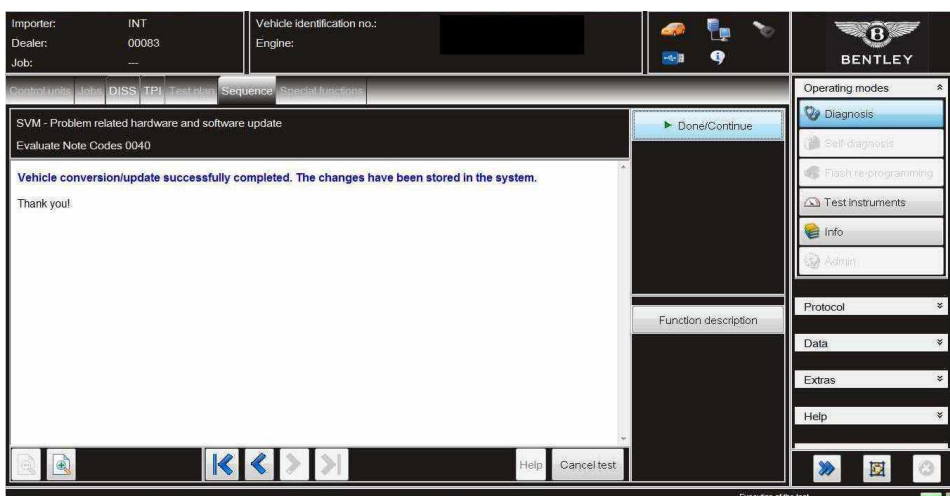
Importer: INT
Dealer: 00083
Job: ---

Vehicle identification no.:
Engine:

BENTLEY

Control units Jobs DISS TPI Test plan Sequence Special functions

SVM - Problem related hardware and software update
Evaluate Note Codes 0040

Done/Continue

Vehicle conversion/update successfully completed. The changes have been stored in the system.

Thank you!

Function description

Help Cancel test

Operating modes
Diagnosis
Self-diagnosis
Flash re-programming
Test instruments
Info
Admin

Protocol
Data
Extras
Help

Execution of the test